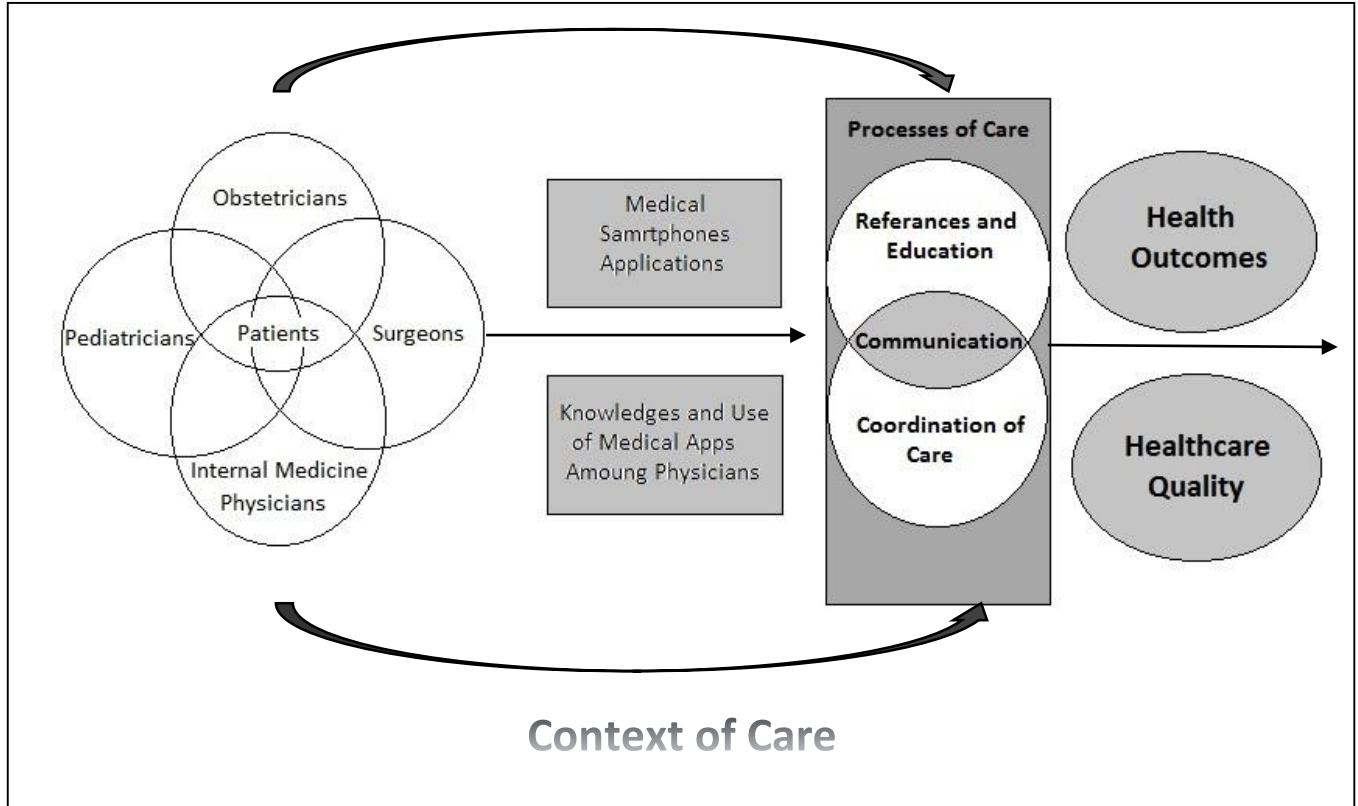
Obstetricians

Pediatricians

Patients

Surgeons

Internal Medicine Physicians

Medical Samrtphones Applications

Knowledges and Use of Medical Apps Amoung Physicians

Processes of Care

Referances and Education

Communication

Coordination of Care

Health Outcomes

Healthcare Quality

Context of Care